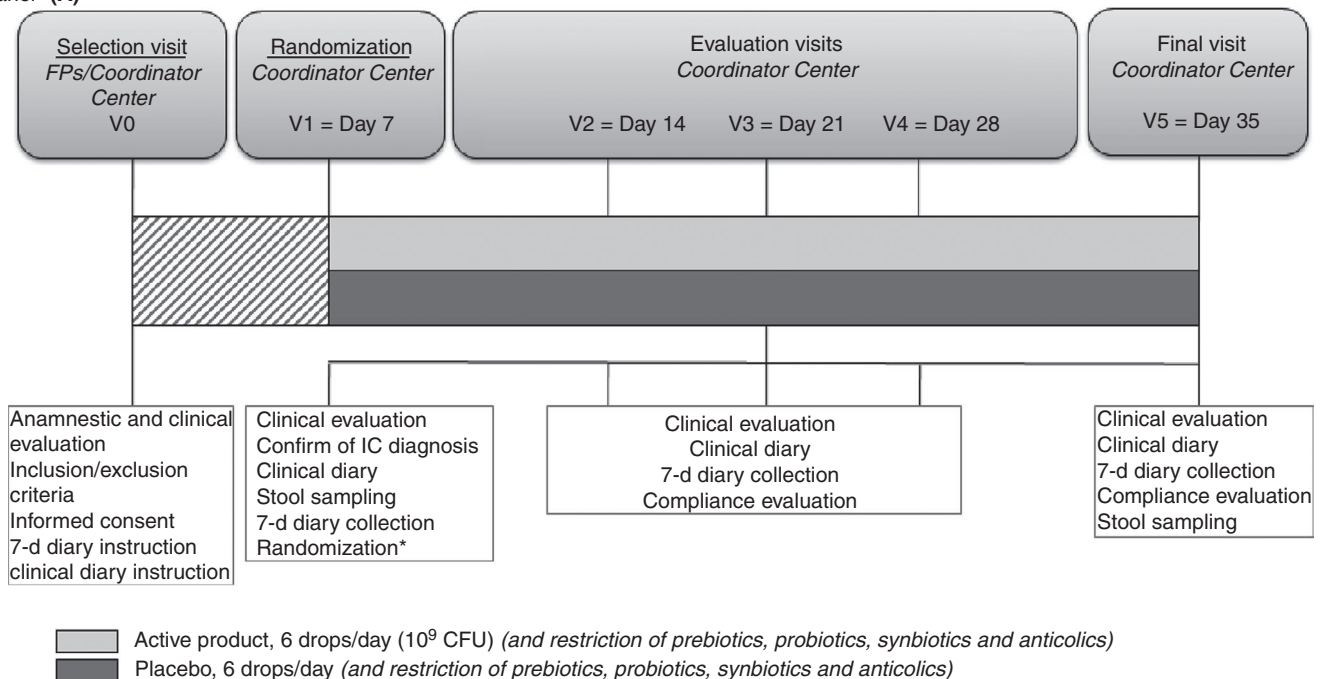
Panel (A)

Selection visit
FPs/Coordinator Center
V0

Randomization
Coordinator Center
V1 = Day 7

Evaluation visits
Coordinator Center
V2 = Day 14 V3 = Day 21 V4 = Day 28

Final visit
Coordinator Center
V5 = Day 35

Anamnestic and clinical evaluation
Inclusion/exclusion criteria
Informed consent
7-d diary instruction
clinical diary instruction

Clinical evaluation
Confirm of IC diagnosis
Clinical diary
Stool sampling
7-d diary collection
Randomization*

Clinical evaluation
Clinical diary
7-d diary collection
Compliance evaluation

Clinical evaluation
Clinical diary
7-d diary collection
Compliance evaluation
Stool sampling

Active product, 6 drops/day ($10^9$ CFU) (and restriction of prebiotics, probiotics, synbiotics and anticolics)
Placebo, 6 drops/day (and restriction of prebiotics, probiotics, synbiotics and anticolics)